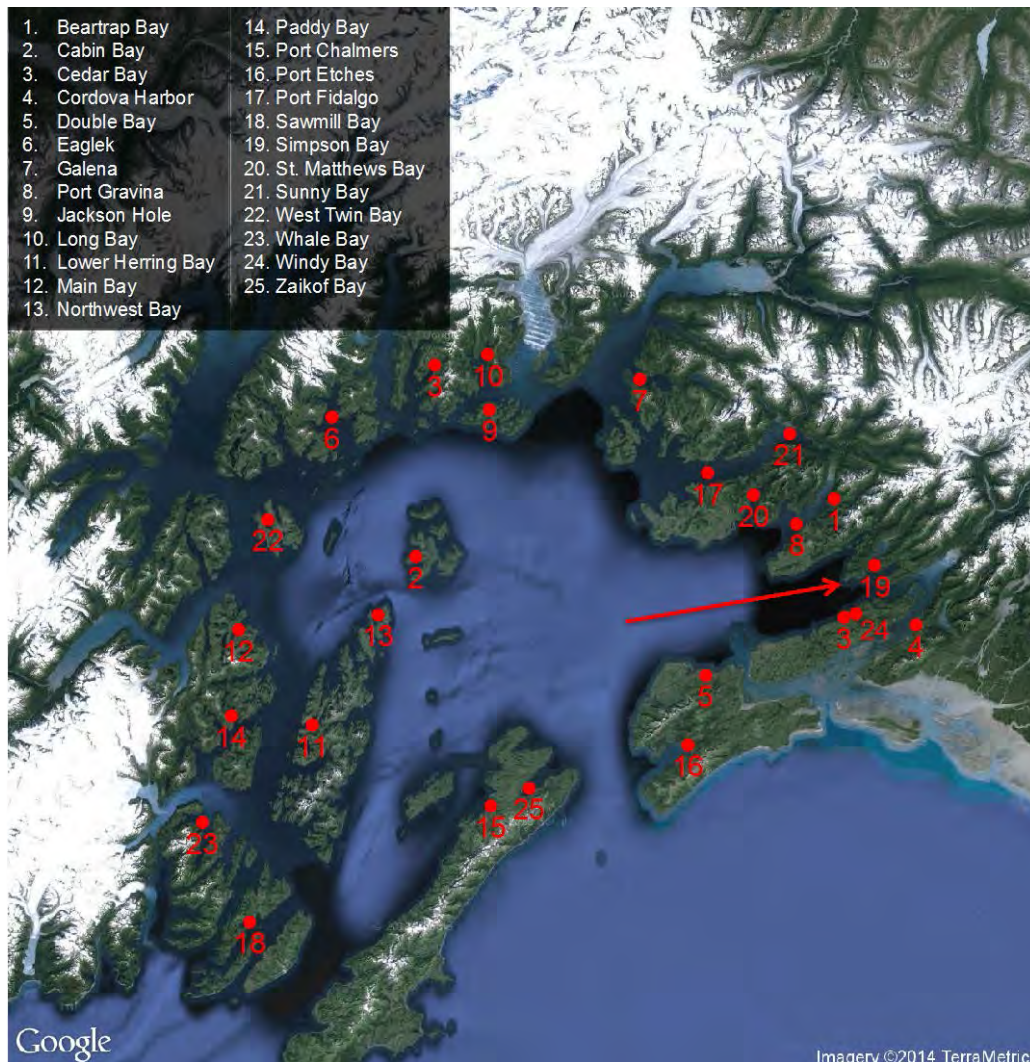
1. Beartrap Bay
2. Cabin Bay
3. Cedar Bay
4. Cordova Harbor
5. Double Bay
6. Eaglek
7. Galena
8. Port Gravina
9. Jackson Hole
10. Long Bay
11. Lower Herring Bay
12. Main Bay
13. Northwest Bay

14. Paddy Bay
15. Port Chalmers
16. Port Etches
17. Port Fidalgo
18. Sawmill Bay
19. Simpson Bay
20. St. Matthews Bay
21. Sunny Bay
22. West Twin Bay
23. Whale Bay
24. Windy Bay
25. Zaikof Bay

3 10 7 6 9 21 17 20 1 8 22 2 19 13 3 24 4 12 5 14 11 16 15 25 23 18

Google

Imagery ©2014 TerraMetric